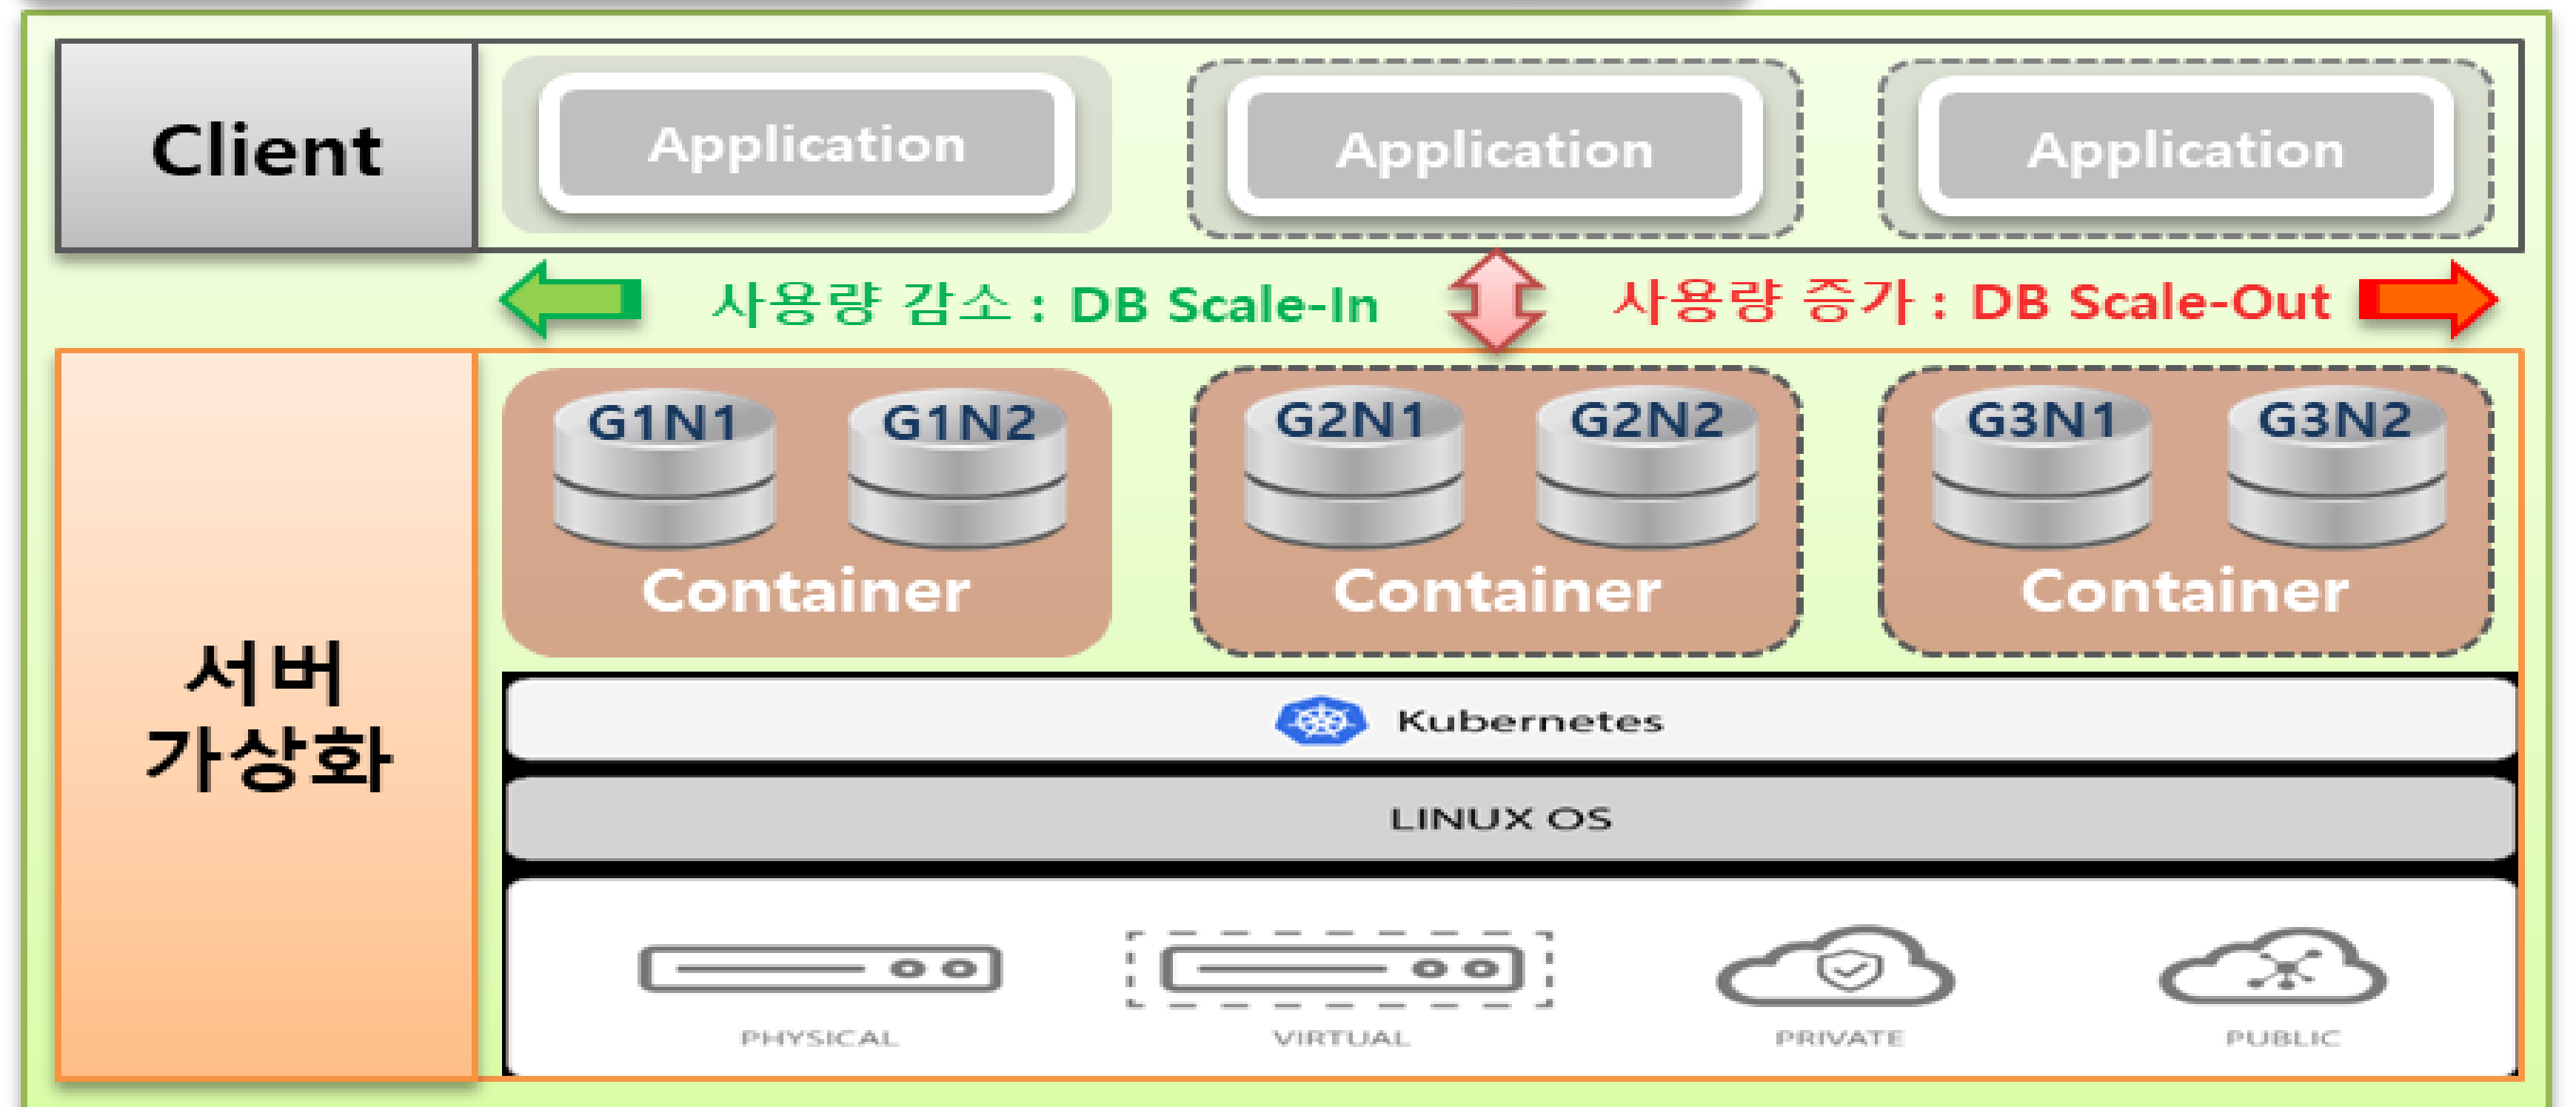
Client

Application

Application

Application

사용량 감소 : DB Scale-In

사용량 증가 : DB Scale-Out

서버 가상화

G1N1 G1N2
Container

G2N1 G2N2
Container

G3N1 G3N2
Container

Kubernetes

LINUX OS

PHYSICAL

VIRTUAL

PRIVATE

PUBLIC